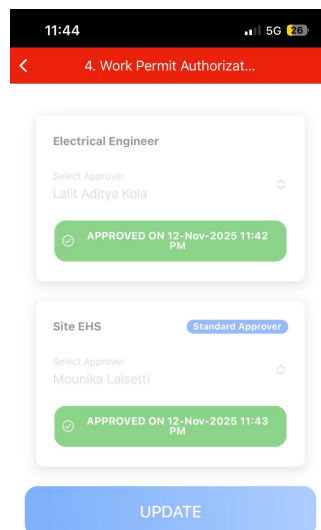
11:44
5G 26

4. Work Permit Authorizat...

Electrical Engineer

Select Approver
Lalit Aditya Kola

APPROVED ON 12-Nov-2025 11:42 PM

Site EHS
Standard Approver

Select Approver
Mounika Laisetti

APPROVED ON 12-Nov-2025 11:43 PM

UPDATE